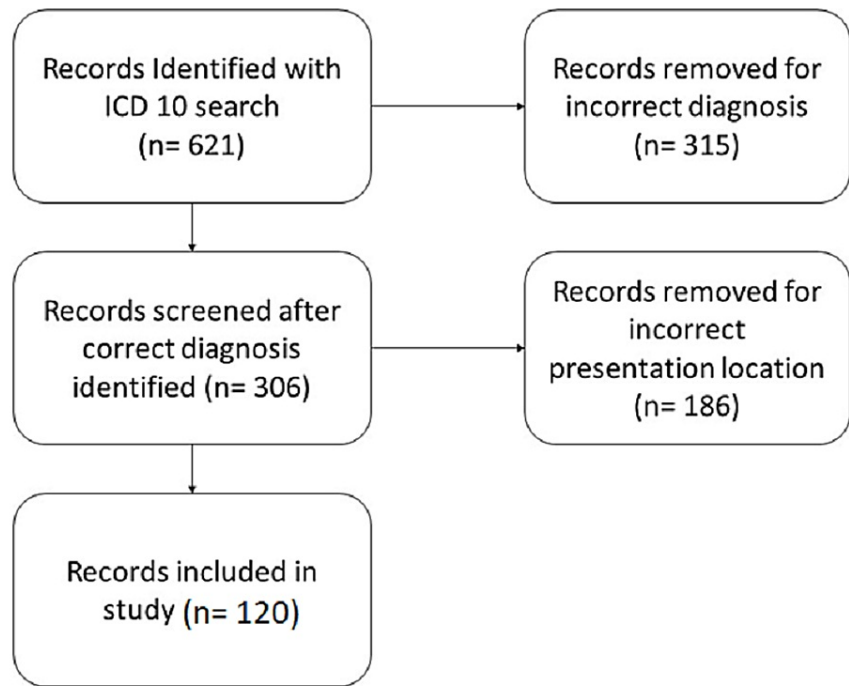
Records Identified with ICD 10 search (n= 621)

Records removed for incorrect diagnosis (n= 315)

Records screened after correct diagnosis identified (n= 306)

Records removed for incorrect presentation location (n= 186)

Records included in study (n= 120)